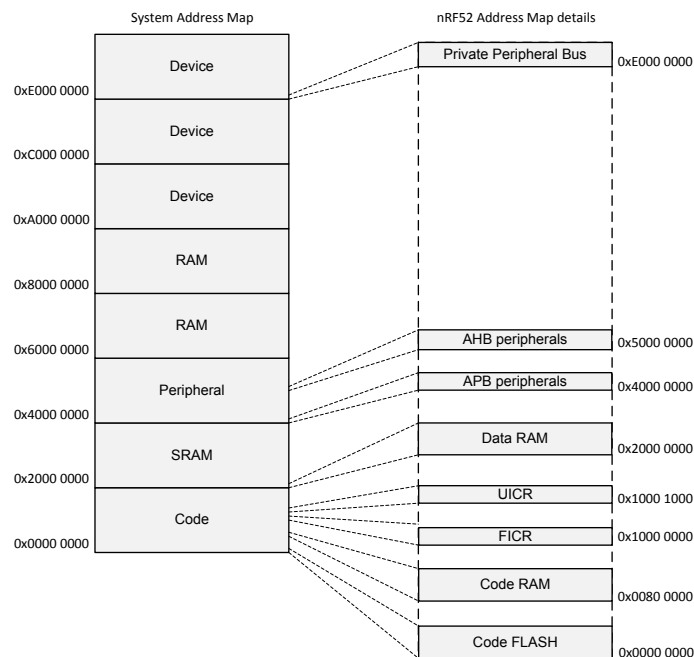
System Address Map

nRF52 Address Map details

Device

0xE000 0000

Device

0xC000 0000

Device

0xA000 0000

RAM

0x8000 0000

RAM

0x6000 0000

Peripheral

0x4000 0000

SRAM

0x2000 0000

Code

0x0000 0000

Private Peripheral Bus

0xE000 0000

AHB peripherals

0x5000 0000

APB peripherals

0x4000 0000

Data RAM

0x2000 0000

UICR

0x1000 1000

FICR

0x1000 0000

Code RAM

0x0080 0000

Code FLASH

0x0000 0000